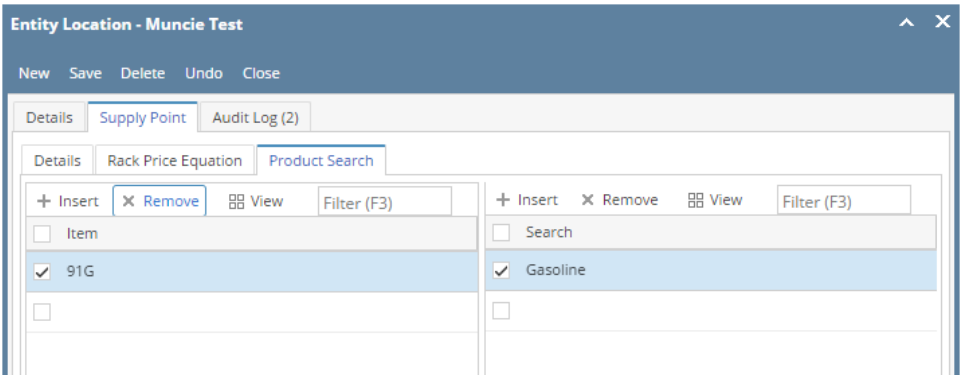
Entity Location - Muncie Test

New Save Delete Undo Close

Details Supply Point Audit Log (2)

Details Rack Price Equation Product Search

+ Insert × Remove View Filter (F3)

| | Item |
|---|---|
| ✓ | 91G |
| | |

+ Insert × Remove View Filter (F3)

| | Search |
|---|---|
| ✓ | Gasoline |
| | |